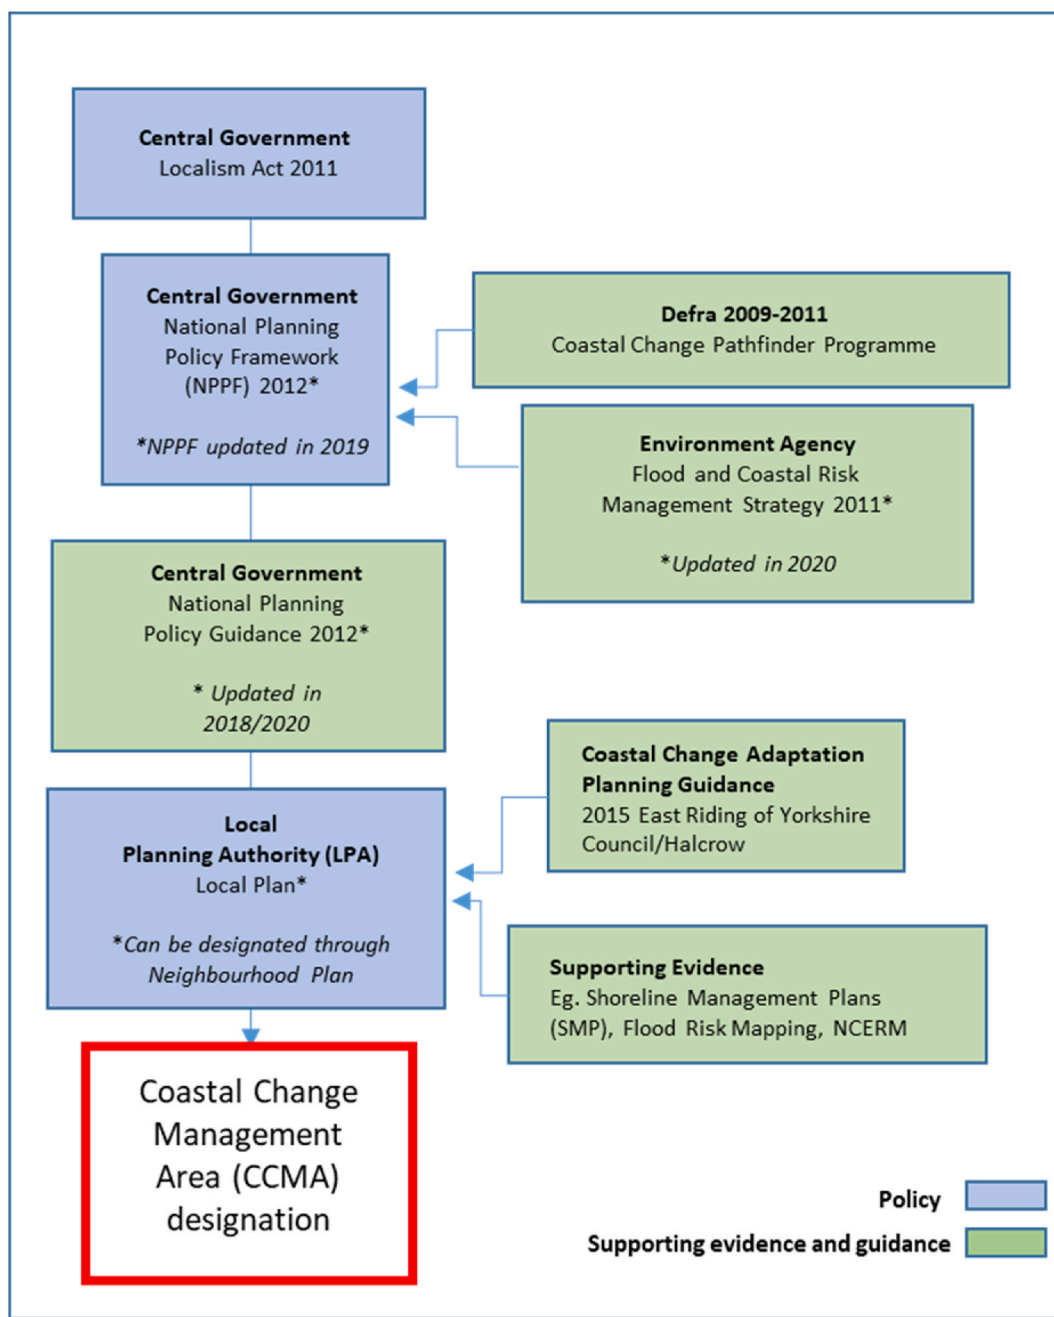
**Central Government**
Localism Act 2011

**Central Government**
National Planning Policy Framework (NPPF) 2012*

*NPPF updated in 2019*

**Defra 2009-2011**
Coastal Change Pathfinder Programme

**Environment Agency**
Flood and Coastal Risk Management Strategy 2011*

*Updated in 2020*

**Central Government**
National Planning Policy Guidance 2012*

** Updated in 2018/2020*

**Coastal Change Adaptation Planning Guidance**
2015 East Riding of Yorkshire Council/Halcrow

**Local Planning Authority (LPA)**
Local Plan*

*Can be designated through Neighbourhood Plan*

**Supporting Evidence**
Eg. Shoreline Management Plans (SMP), Flood Risk Mapping, NCERM

Coastal Change Management Area (CCMA) designation

**Policy**

**Supporting evidence and guidance**